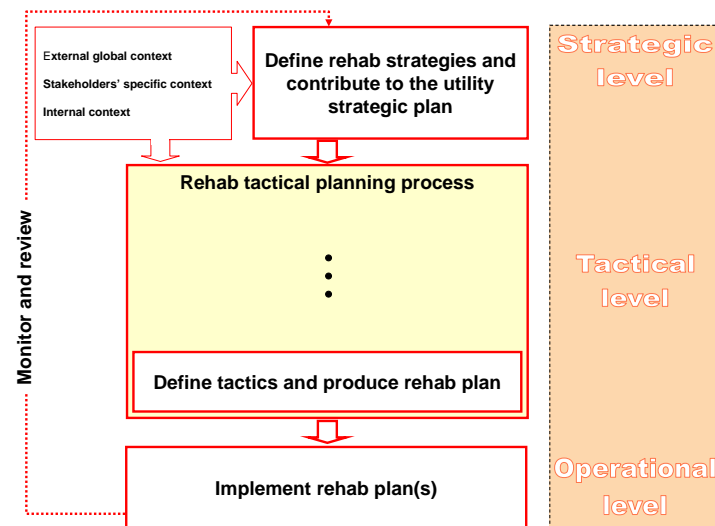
External global context
Stakeholders' specific context
Internal context

Define rehab strategies and contribute to the utility strategic plan

Strategic level

Monitor and review

Rehab tactical planning process

•
•
•

Define tactics and produce rehab plan

Tactical level

Implement rehab plan(s)

Operational level